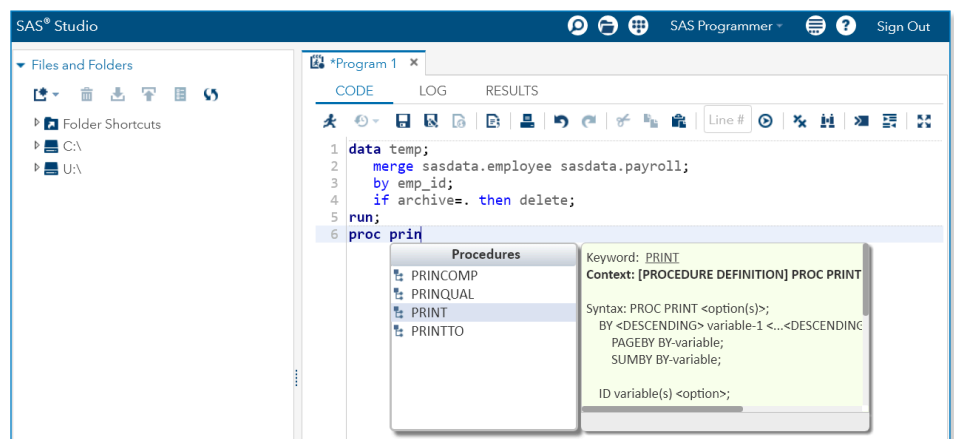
SAS® Studio

SAS Programmer

Sign Out

Files and Folders

Folder Shortcuts

C:\

U:\

*Program 1

CODE

LOG

RESULTS

Line #

1 data temp;
2 merge sasdata.employee sasdata.payroll;
3 by emp_id;
4 if archive=. then delete;
5 run;
6 proc prin

Procedures

PRINCOMP

PRINQUAL

PRINT

PRINTTO

Keyword: PRINT
Context: [PROCEDURE DEFINITION] PROC PRINT

Syntax: PROC PRINT <option(s)>;
BY <DESCENDING> variable-1 <...<DESCENDING
PAGEBY BY-variable;
SUMBY BY-variable;

ID variable(s) <option>;